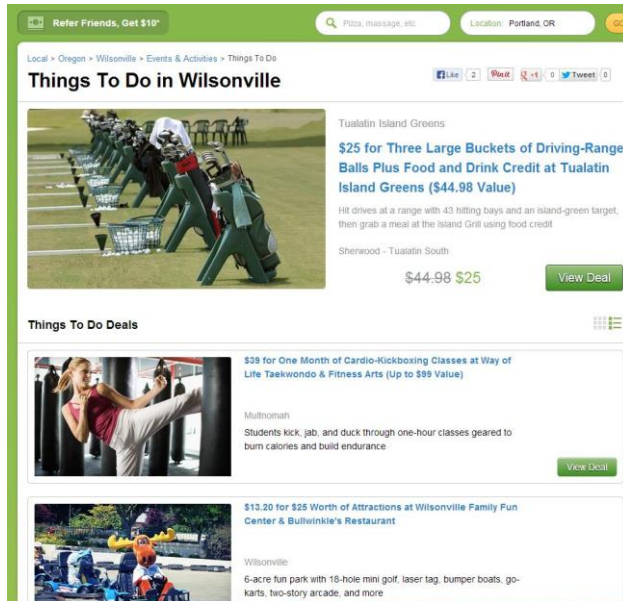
Refer Friends, Get $10*

Pizza, massage, etc.

Location: Portland, OR

GO

Local > Oregon > Wilsonville > Events & Activities > Things To Do

Things To Do in Wilsonville

Like 2 Pin it +1 0 Tweet 0

Tualatin Island Greens

$25 for Three Large Buckets of Driving-Range Balls Plus Food and Drink Credit at Tualatin Island Greens ($44.98 Value)

Hit drives at a range with 43 hitting bays and an island-green target, then grab a meal at the Island Grill using food credit

Sherwood - Tualatin South

$44.98 $25

View Deal

Things To Do Deals

$39 for One Month of Cardio-Kickboxing Classes at Way of Life Taekwondo & Fitness Arts (Up to $99 Value)

Multnomah

Students kick, jab, and duck through one-hour classes geared to burn calories and build endurance

View Deal

$13.20 for $25 Worth of Attractions at Wilsonville Family Fun Center & Bullwinkle's Restaurant

Wilsonville

6-acre fun park with 18-hole mini golf, laser tag, bumper boats, go-karts, two-story arcade, and more